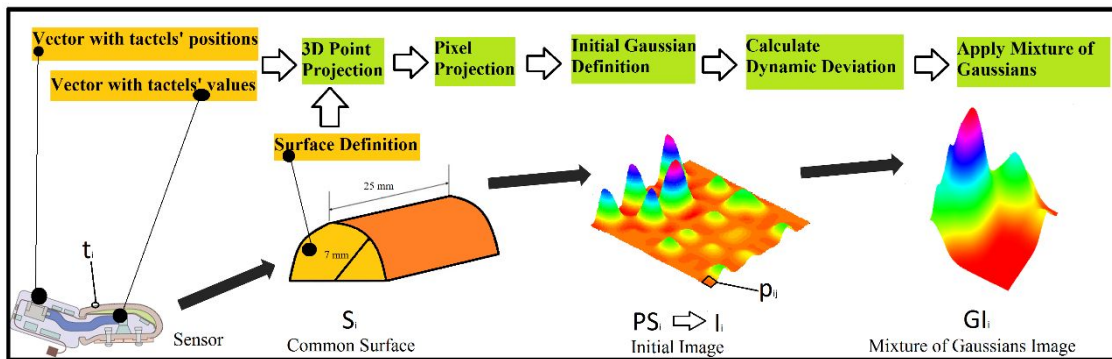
Vector with tactels' positions

Vector with tactels' values

3D Point Projection

Pixel Projection

Initial Gaussian Definition

Calculate Dynamic Deviation

Apply Mixture of Gaussians

Surface Definition

25 mm

7 mm

$t_i$

$p_{ij}$

Sensor

$S_i$
Common Surface

$PS_i$ ⇨ $I_i$
Initial Image

$GI_i$
Mixture of Gaussians Image